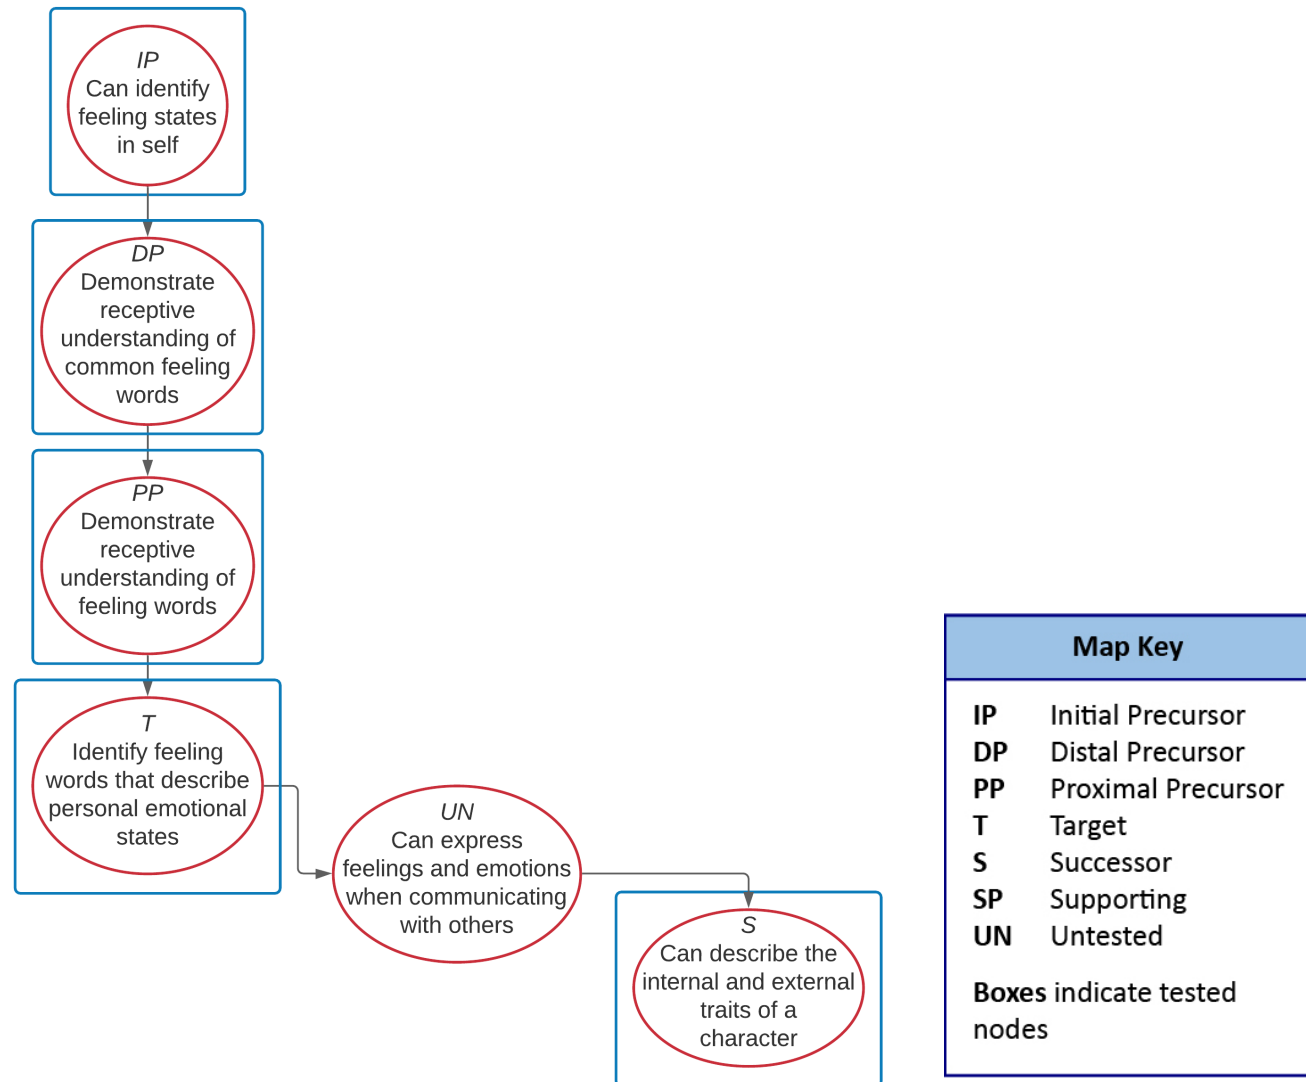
IP
Can identify feeling states in self

DP
Demonstrate receptive understanding of common feeling words

PP
Demonstrate receptive understanding of feeling words

T
Identify feeling words that describe personal emotional states

UN
Can express feelings and emotions when communicating with others

S
Can describe the internal and external traits of a character

Map Key

| | |
|---|---|
| IP | Initial Precursor |
| DP | Distal Precursor |
| PP | Proximal Precursor |
| T | Target |
| S | Successor |
| SP | Supporting |
| UN | Untested |

Boxes indicate tested nodes